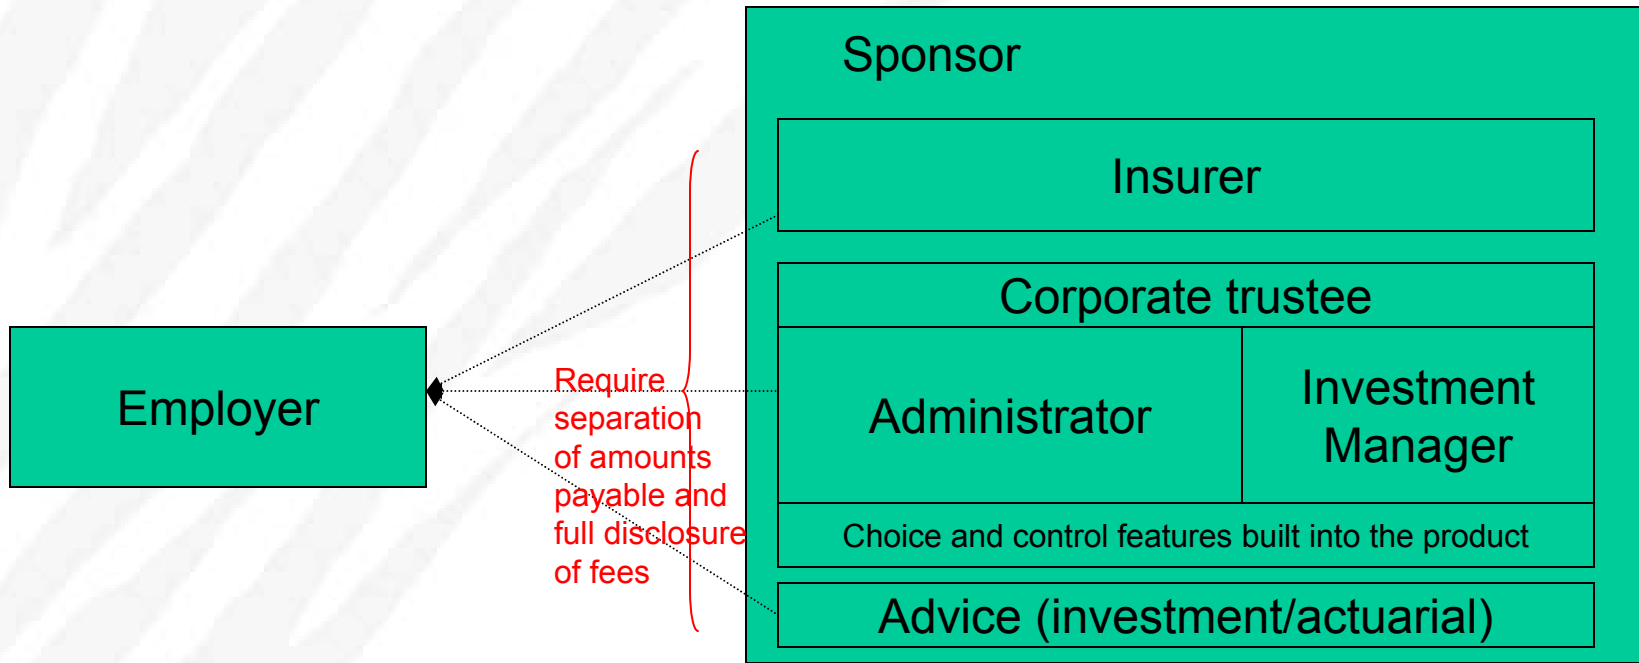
Sponsor

Insurer

Corporate trustee

Administrator

Investment Manager

Choice and control features built into the product

Advice (investment/actuarial)

Employer

Require separation of amounts payable and full disclosure of fees